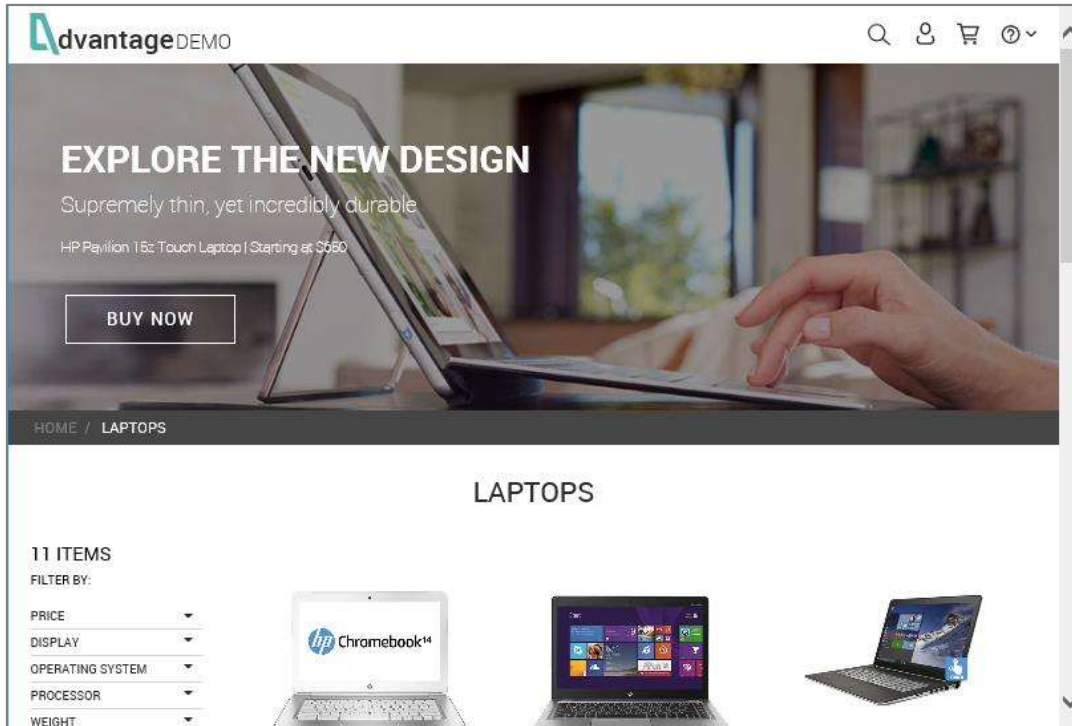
dvantage DEMO

EXPLORE THE NEW DESIGN

Supremely thin, yet incredibly durable

HP Pavilion 15z Touch Laptop | Starting at $550

BUY NOW

HOME / LAPTOPS

LAPTOPS

11 ITEMS

FILTER BY:

PRICE

DISPLAY

OPERATING SYSTEM

PROCESSOR

WEIGHT

hp Chromebook14